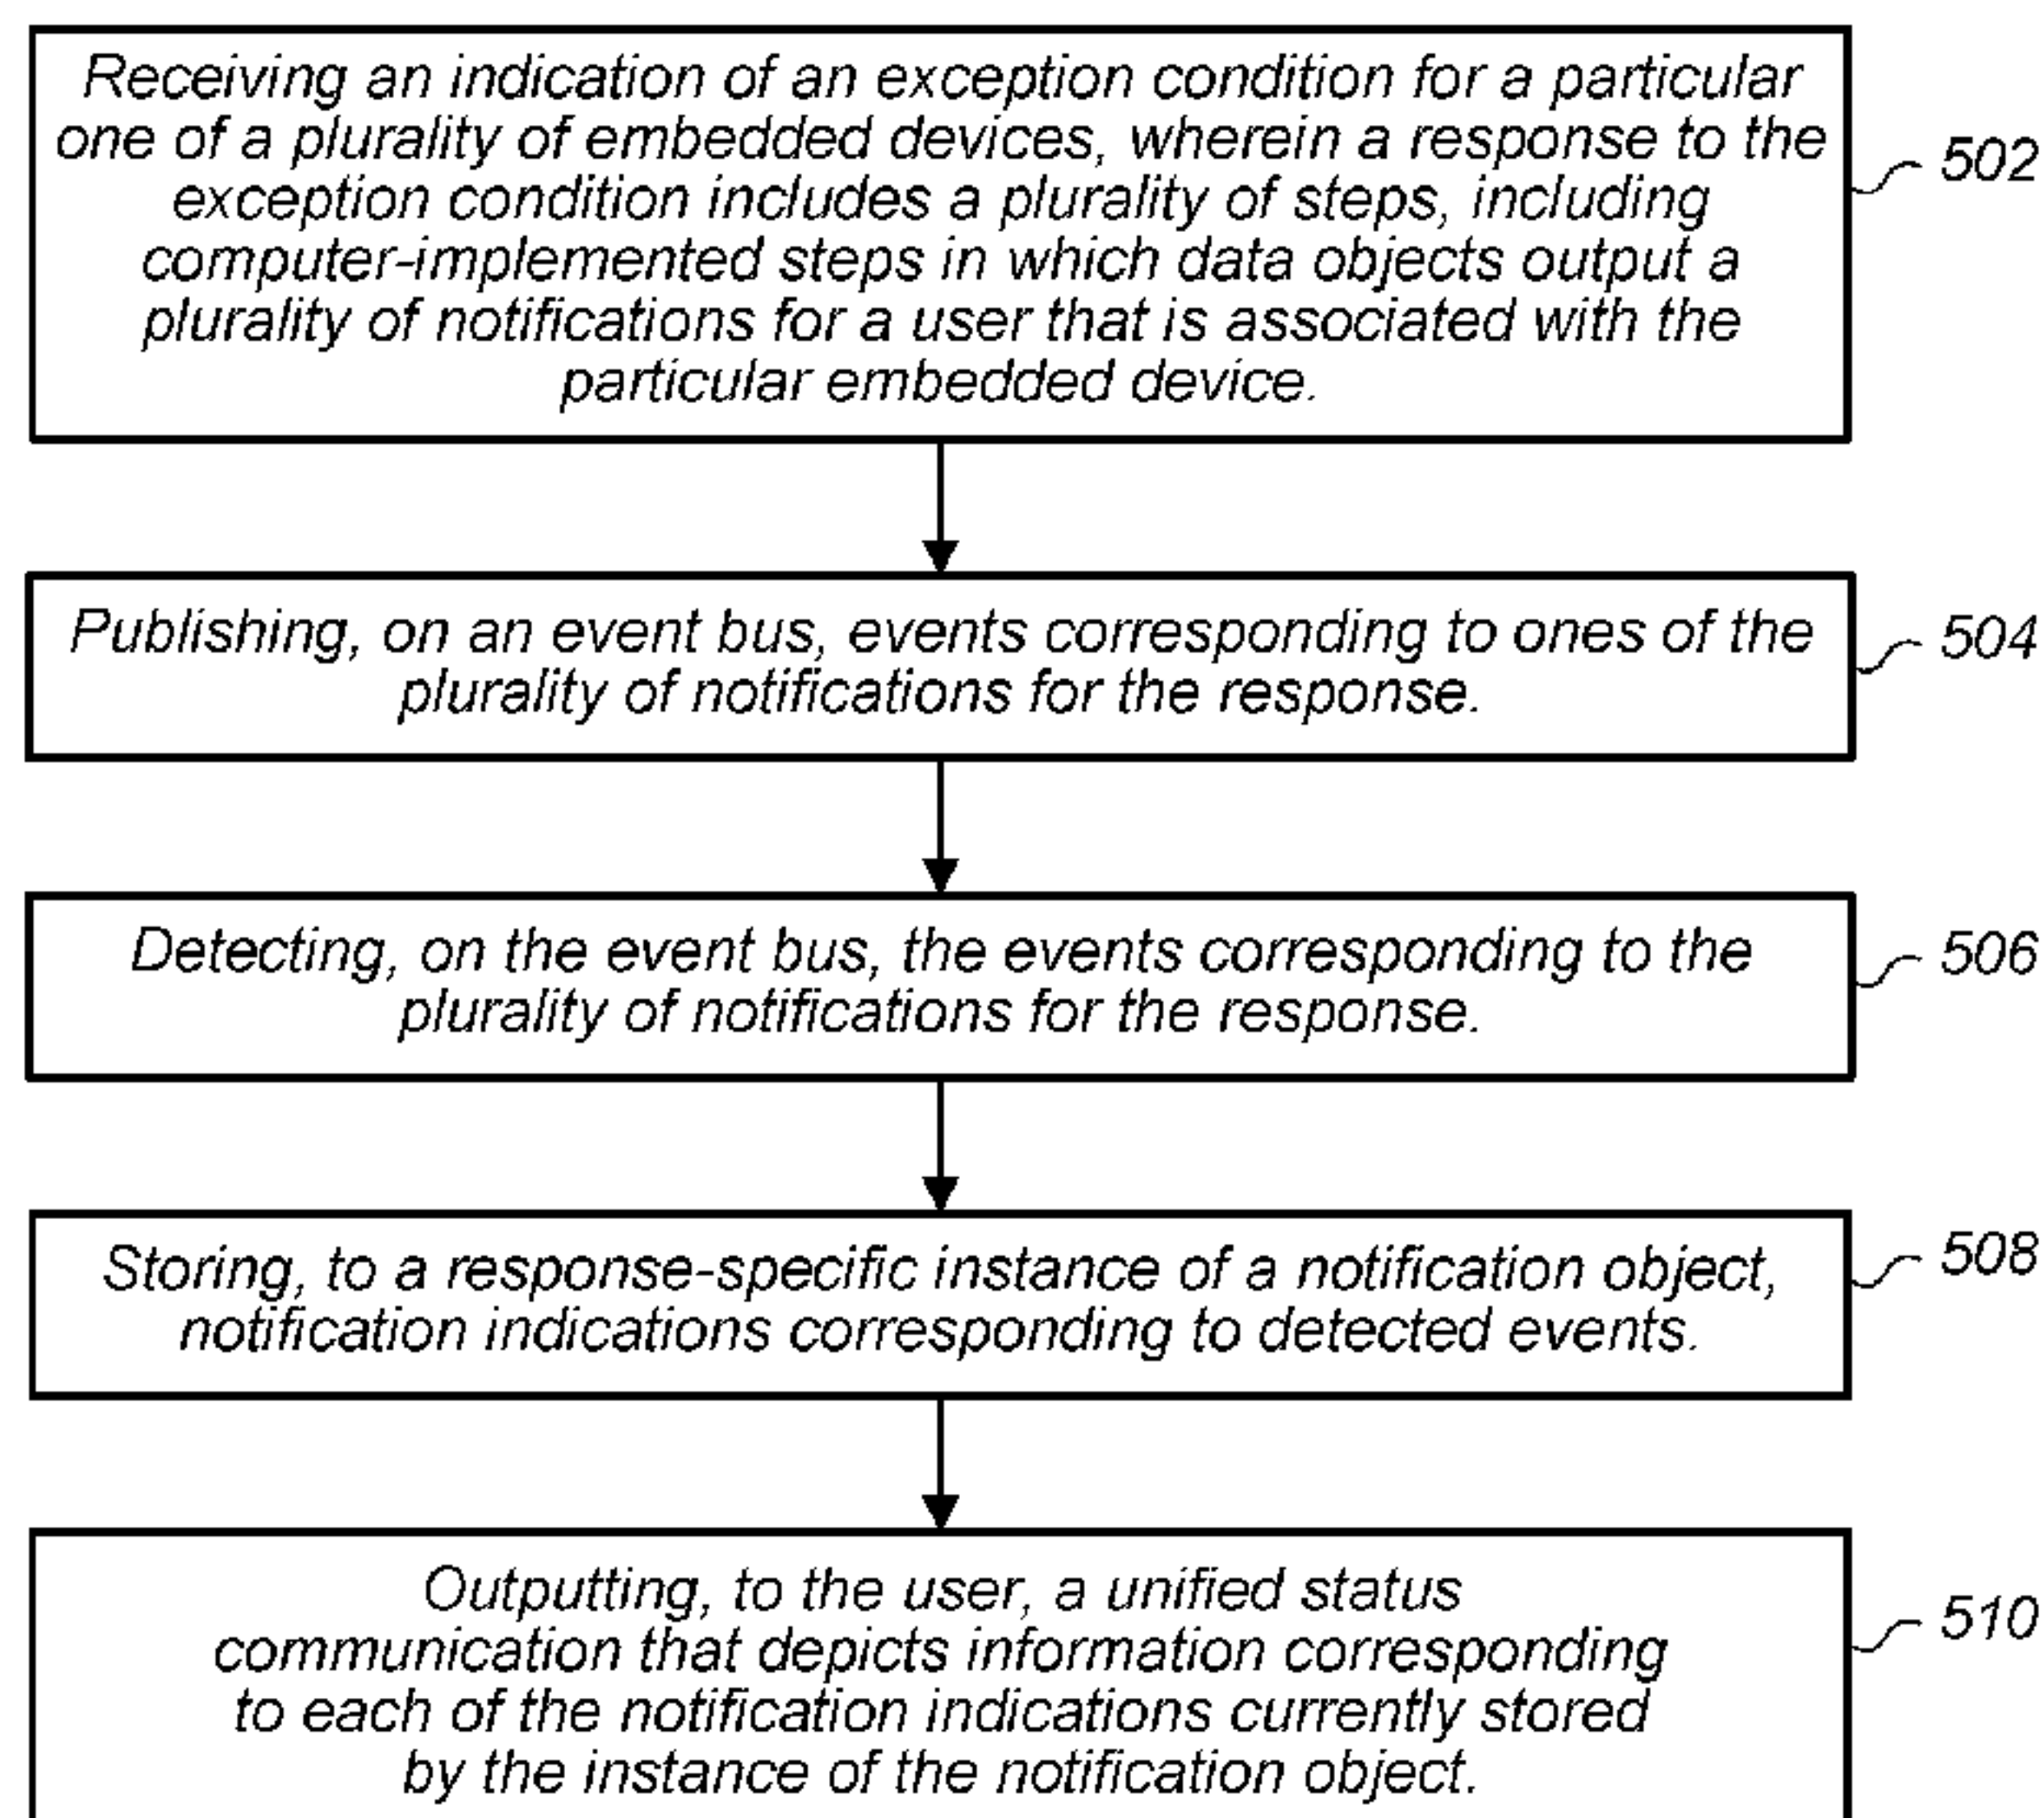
Receiving an indication of an exception condition for a particular one of a plurality of embedded devices, wherein a response to the exception condition includes a plurality of steps, including computer-implemented steps in which data objects output a plurality of notifications for a user that is associated with the particular embedded device.

502

Publishing, on an event bus, events corresponding to ones of the plurality of notifications for the response.

504

Detecting, on the event bus, the events corresponding to the plurality of notifications for the response.

506

Storing, to a response-specific instance of a notification object, notification indications corresponding to detected events.

508

Outputting, to the user, a unified status communication that depicts information corresponding to each of the notification indications currently stored by the instance of the notification object.

510